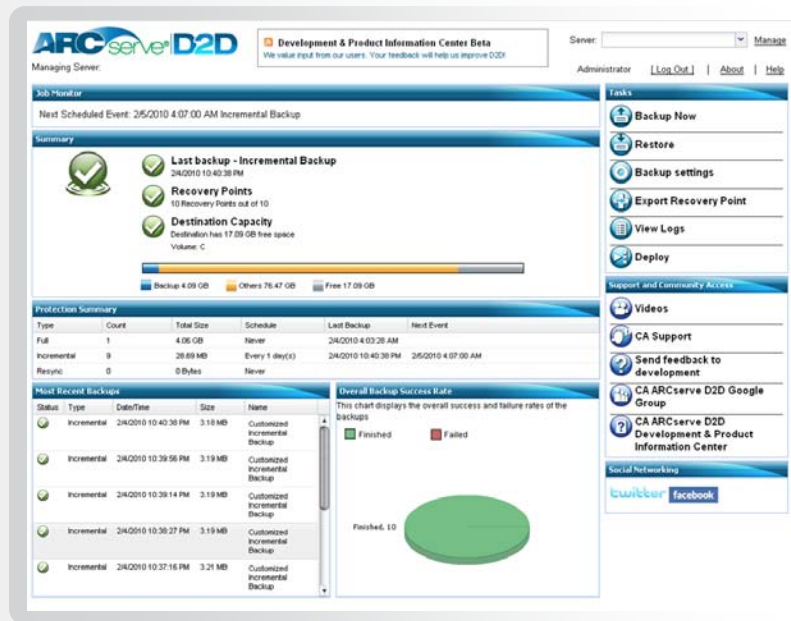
ARCserve D2D

Managing Server:

Development & Product Information Center Beta
We value input from our users. Your feedback will help us improve D2D!

Server: Manage

Administrator [Log Out] | About | Help

Job Monitor

Next Scheduled Event: 2/5/2010 4:07:00 AM Incremental Backup

Summary

Last backup - Incremental Backup
2/4/2010 10:40:38 PM

Recovery Points
10 Recovery Points out of 10

Destination Capacity
Destination has 17.09 GB free space
Volume: C

Backup 4.09 GB Others 76.47 GB Free 17.09 GB

Protection Summary

| Type | Count | Total Size | Schedule | Last Backup | Next Event |
|---|---|---|---|---|---|
| Full | 1 | 4.06 GB | Never | 2/4/2010 4:03:28 AM | |
| Incremental | 9 | 28.69 MB | Every 1 day(s) | 2/4/2010 10:40:38 PM | 2/5/2010 4:07:00 AM |
| Resync | 0 | 0 Bytes | Never | | |

Most Recent Backups

| Status | Type | Date/Time | Size | Name |
|---|---|---|---|---|
| | Incremental | 2/4/2010 10:40:38 PM | 3.18 MB | Customized Incremental Backup |
| | Incremental | 2/4/2010 10:39:56 PM | 3.19 MB | Customized Incremental Backup |
| | Incremental | 2/4/2010 10:39:14 PM | 3.19 MB | Customized Incremental Backup |
| | Incremental | 2/4/2010 10:38:27 PM | 3.19 MB | Customized Incremental Backup |
| | Incremental | 2/4/2010 10:37:16 PM | 3.21 MB | Customized Incremental Backup |

Overall Backup Success Rate

This chart displays the overall success and failure rates of the backups

Finished Failed

Finished, 10

Tasks

Backup Now
Restore
Backup settings
Export Recovery Point
View Logs
Deploy

Support and Community Access

Videos
CA Support
Send feedback to development
CA ARCserve D2D Google Group
CA ARCserve D2D Development & Product Information Center

Social Networking

twitter facebook